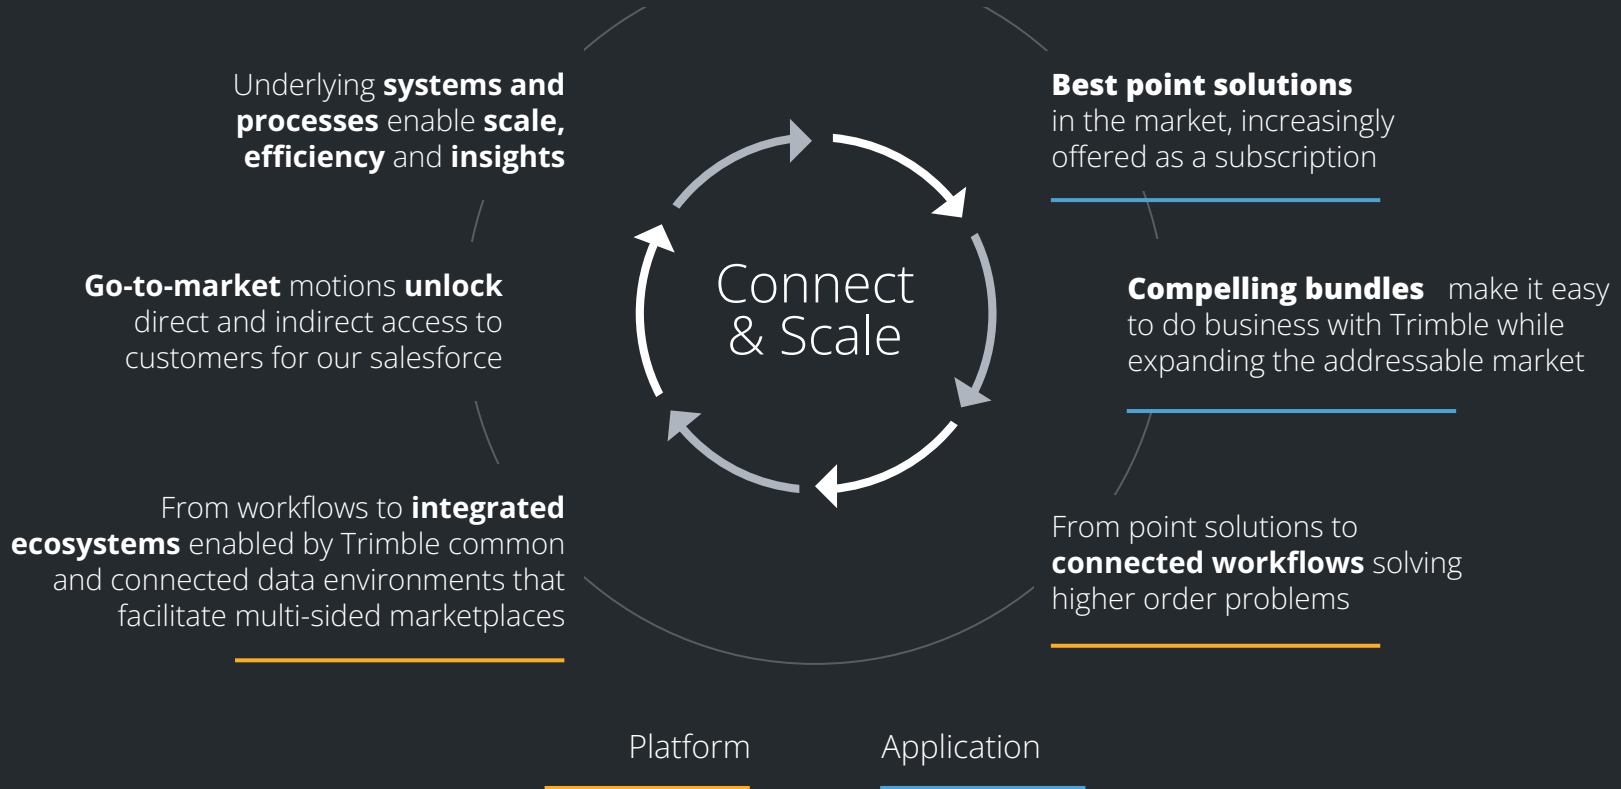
Underlying **systems and processes** enable **scale, efficiency** and **insights**

Best point solutions in the market, increasingly offered as a subscription

Go-to-market motions unlock direct and indirect access to customers for our salesforce

Connect & Scale

Compelling bundles make it easy to do business with Trimble while expanding the addressable market

From workflows to integrated ecosystems enabled by Trimble common and connected data environments that facilitate multi-sided marketplaces

From point solutions to connected workflows solving higher order problems

Platform

Application